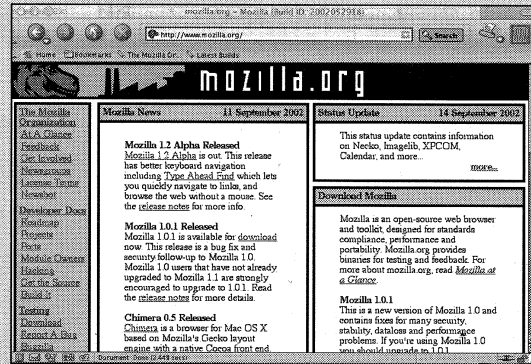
mozilla.org - Mozilla {Build ID: 2002052918}

http://www.mozilla.org/

Search

Home Bookmarks The Mozilla Or... Latest Builds

mozilla.org

The Mozilla Organization
At A Glance
Feedback
Get Involved
Newsgroups
License Terms
Newsbot

Developer Docs
Roadmap
Projects
Ports
Module Owners
Hacking
Get the Source
Build It

Testing
Download
Report A Bug
Bugzilla

Mozilla News 11 September 2002

Mozilla 1.2 Alpha Released
Mozilla 1.2 Alpha is out. This release has better keyboard navigation including Type Ahead Find which lets you quickly navigate to links, and browse the web without a mouse. See the release notes for more info.

Mozilla 1.0.1 Released
Mozilla 1.0.1 is available for download now. This release is a bug fix and security follow-up to Mozilla 1.0. Mozilla 1.0 users that have not already upgraded to Mozilla 1.1 are strongly encouraged to upgrade to 1.0.1. Read the release notes for more details.

Chimera 0.5 Released
Chimera is a browser for Mac OS X based on Mozilla's Gecko layout engine with a native Cocoa front end.

Status Update 14 September 2002

This status update contains information on Necko, Imagelib, XPCOM, Calendar, and more...

more...

Download Mozilla

Mozilla is an open-source web browser and toolkit, designed for standards compliance, performance and portability. Mozilla.org provides binaries for testing and feedback. For more about mozilla.org, read Mozilla at a Glance.

Mozilla 1.0.1
This is a new version of Mozilla 1.0 and contains fixes for many security, stability, dataloss and performance problems. If you're using Mozilla 1.0 you should upgrade to 1.0.1.

Document: Done (2.443 secs)